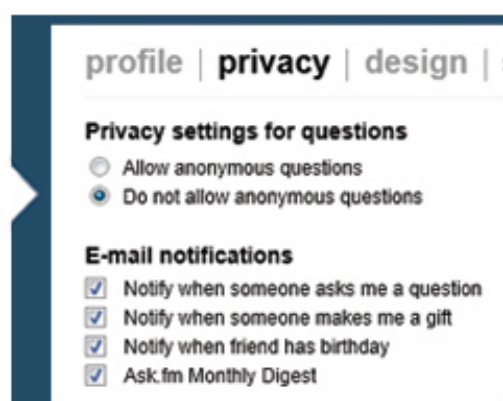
profile | privacy | design | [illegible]

Privacy settings for questions
Allow anonymous questions
Do not allow anonymous questions

E-mail notifications
Notify when someone asks me a question
Notify when someone makes me a gift
Notify when friend has birthday
Ask.fm Monthly Digest